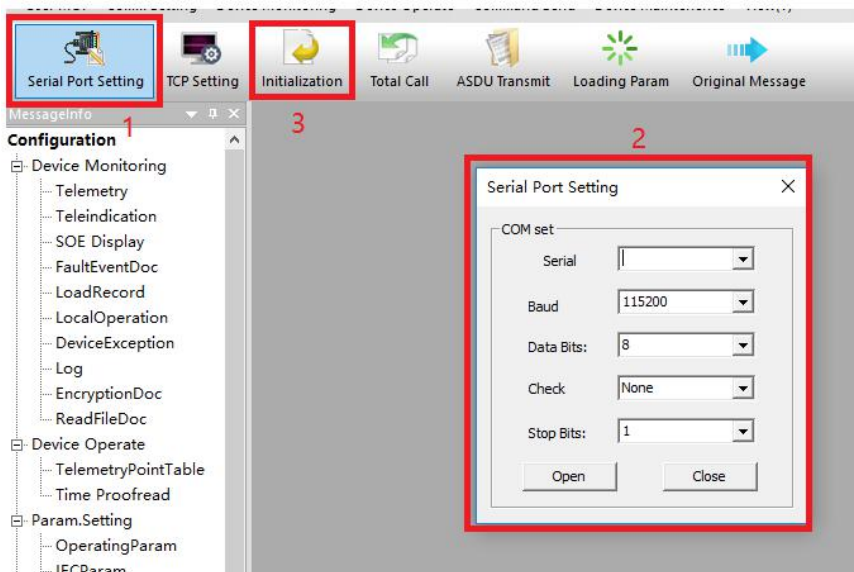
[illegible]

Serial Port Setting
TCP Setting
Initialization
Total Call
ASDU Transmit
Loading Param
Original Message

1
3
2

MessageInfo

Configuration
Device Monitoring
Telemetry
Teleindication
SOE Display
FaultEventDoc
LoadRecord
LocalOperation
DeviceException
Log
EncryptionDoc
ReadFileDoc
Device Operate
TelemetryPointTable
Time Proofread
Param.Setting
OperatingParam
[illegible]

Serial Port Setting
COM set
Serial
Baud 115200
Data Bits: 8
Check None
Stop Bits: 1
Open
Close